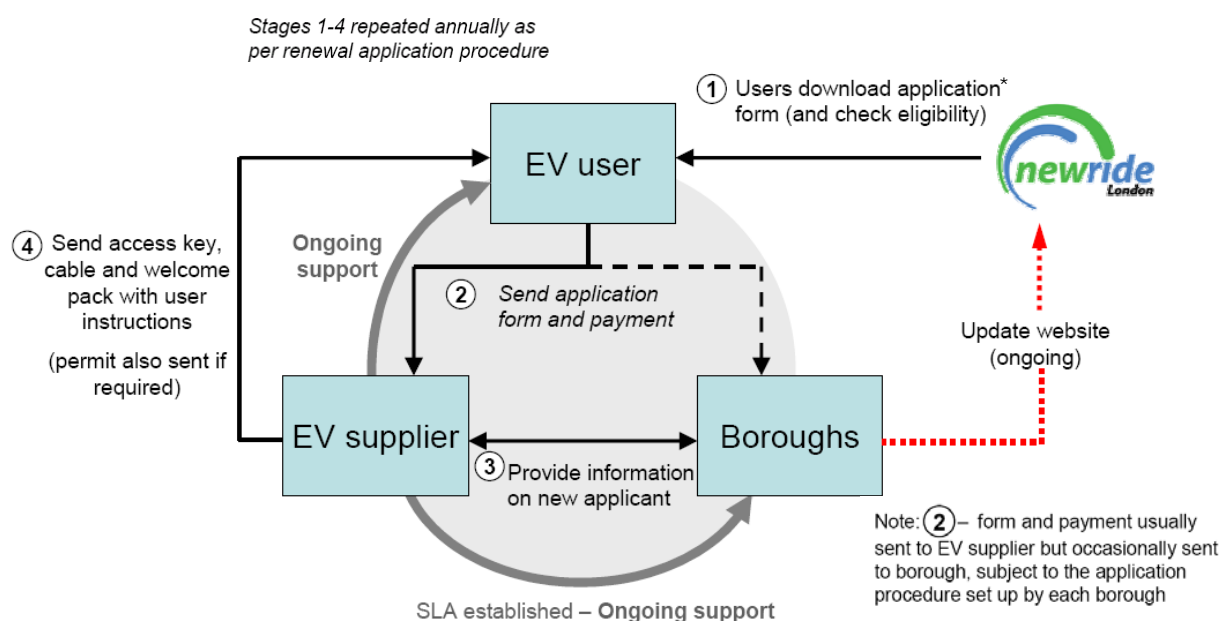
Stages 1-4 repeated annually as per renewal application procedure

1 Users download application* form (and check eligibility)

newride London

EV user

4 Send access key, cable and welcome pack with user instructions

(permit also sent if required)

Ongoing support

2 Send application form and payment

Update website (ongoing)

EV supplier

Boroughs

3 Provide information on new applicant

Note: 2 – form and payment usually sent to EV supplier but occasionally sent to borough, subject to the application procedure set up by each borough

SLA established – Ongoing support